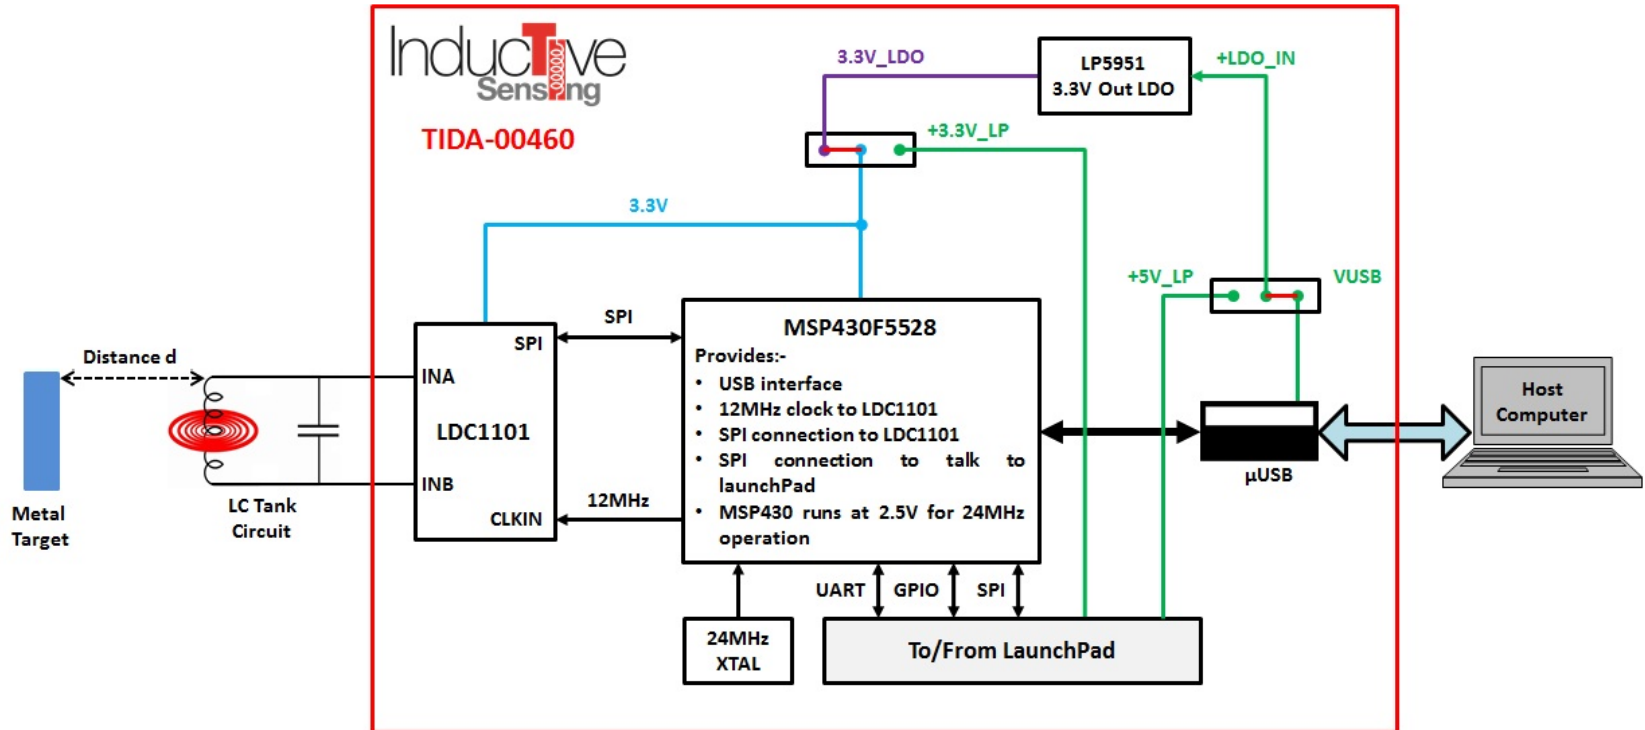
Inductive Sensing

TIDA-00460

3.3V_LDO

LP5951
3.3V Out LDO

+LDO_IN

+3.3V_LP

3.3V

+5V_LP

VUSB

Distance d

SPI

INA

LDC1101

INB

CLKIN

SPI

12MHz

MSP430F5528

Provides:-

- USB interface
- 12MHz clock to LDC1101
- SPI connection to LDC1101
- SPI connection to talk to launchPad
- MSP430 runs at 2.5V for 24MHz operation

µUSB

Host Computer

Metal Target

LC Tank Circuit

UART

GPIO

SPI

24MHz XTAL

To/From LaunchPad